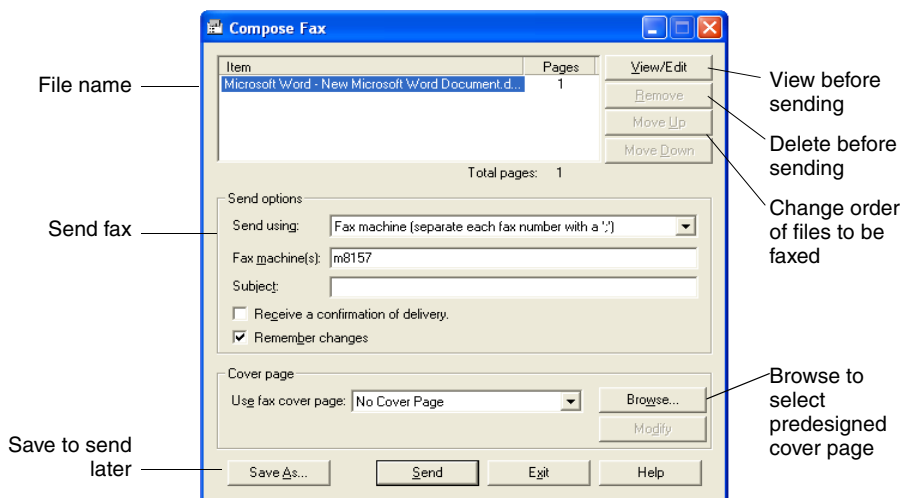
Compose Fax

File name

| Item | Pages |
|---|---|
| Microsoft Word - New Microsoft Word Document.d... | 1 |

View/Edit

View before sending

Remove

Delete before sending

Move Up

Move Down

Change order of files to be faxed

Total pages: 1

Send fax

Send options

Send using: Fax machine (separate each fax number with a ';')

Fax machine(s): m8157

Subject:

Receive a confirmation of delivery.

Remember changes

Cover page

Use fax cover page: No Cover Page

Browse...

Browse to select predesigned cover page

Modify

Save to send later

Save As...

Send

Exit

Help